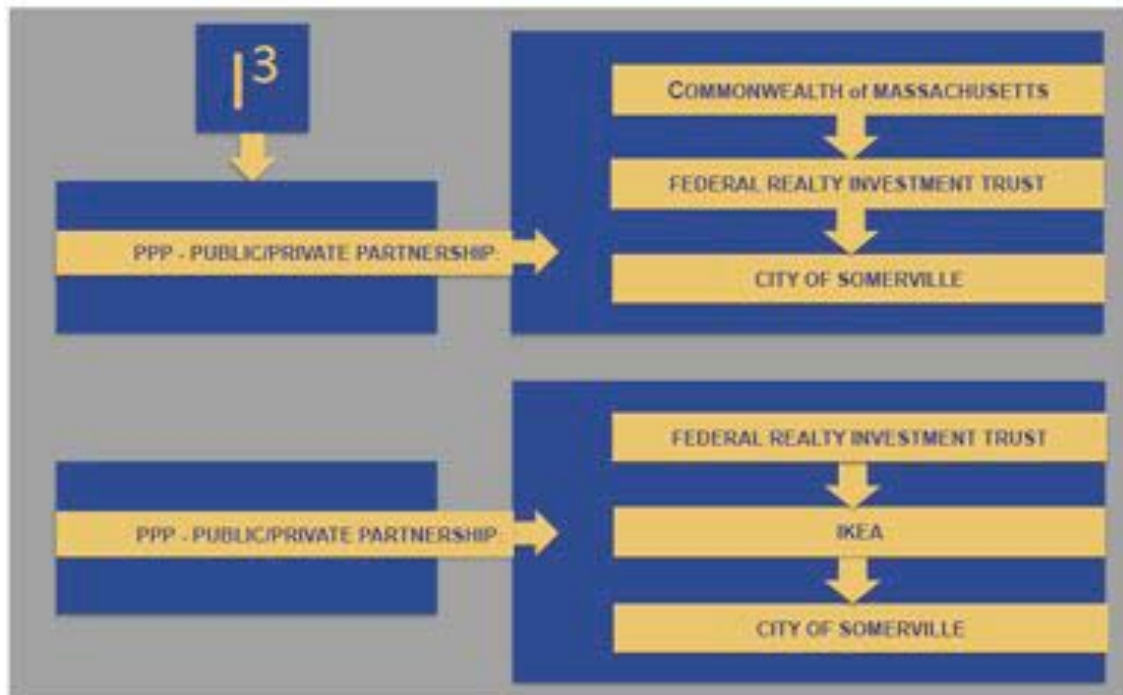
$I^3$

PPP - PUBLIC/PRIVATE PARTNERSHIP

COMMONWEALTH of MASSACHUSETTS

FEDERAL REALTY INVESTMENT TRUST

CITY OF SOMERVILLE

PPP - PUBLIC/PRIVATE PARTNERSHIP

FEDERAL REALTY INVESTMENT TRUST

IKEA

CITY OF SOMERVILLE